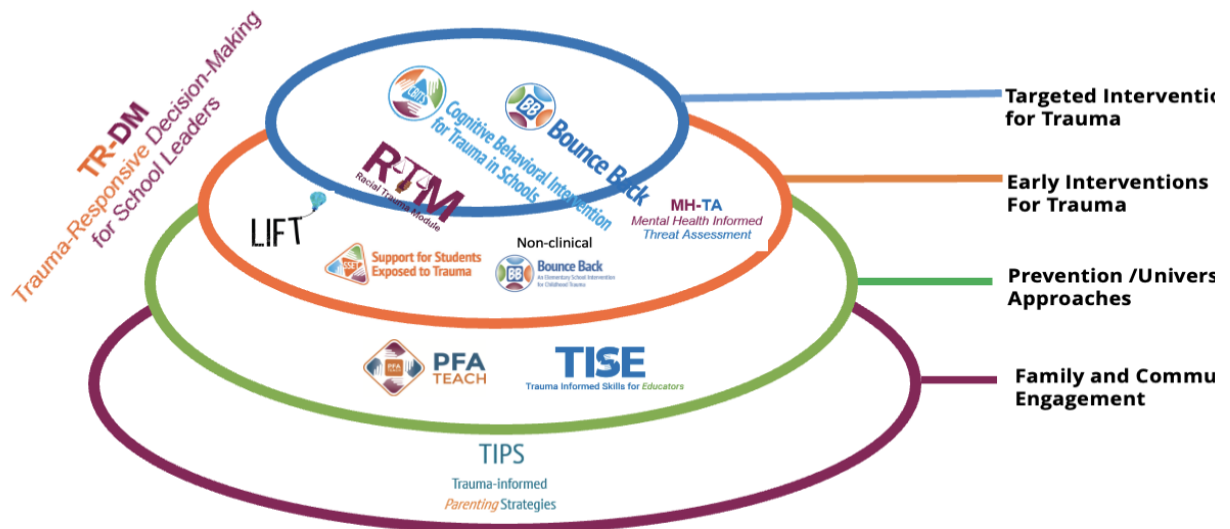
TR-DM
Trauma-Responsive Decision-Making for School Leaders

CBITS
Cognitive Behavioral Intervention for Trauma in Schools

BB
Bounce Back

RTM
Racial Trauma Module

LIFT

MH-TA
Mental Health Informed Threat Assessment

Non-clinical

SSET
Support for Students Exposed to Trauma

BB
Bounce Back
An Elementary School Intervention for Childhood Trauma

PFA
PFA TEACH

TISE
Trauma Informed Skills for Educators

TIPS
Trauma-informed Parenting Strategies

Targeted Interventio
for Trauma

Early Interventions
For Trauma

Prevention /Univers
Approaches

Family and Commu
Engagement